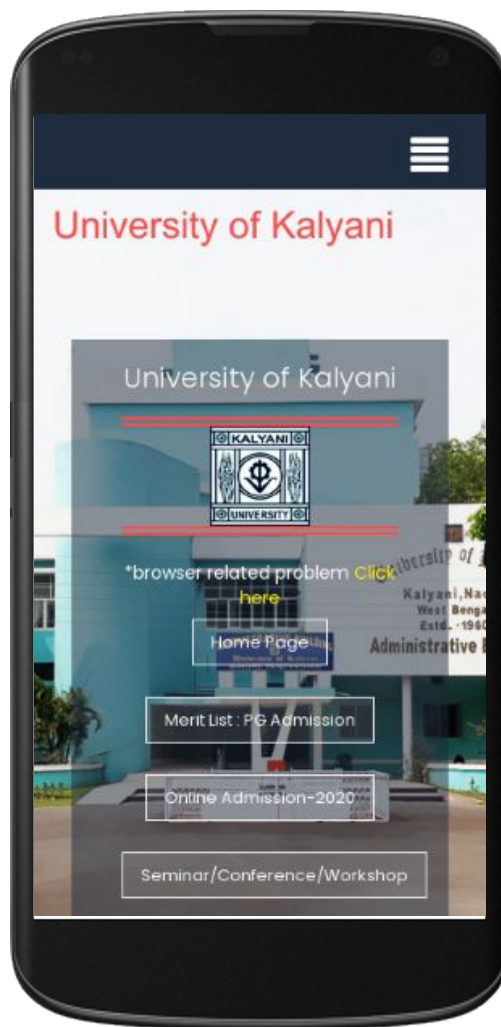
University of Kalyani

University of Kalyani

KALYANI

UNIVERSITY

*browser related problem Click here

Home Page

Merit List : PG Admission

Online Admission-2020

Seminar/Conference/Workshop

University of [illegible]
Kalyani,Na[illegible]
West Beng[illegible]
Estd. - 196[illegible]
Administrative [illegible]